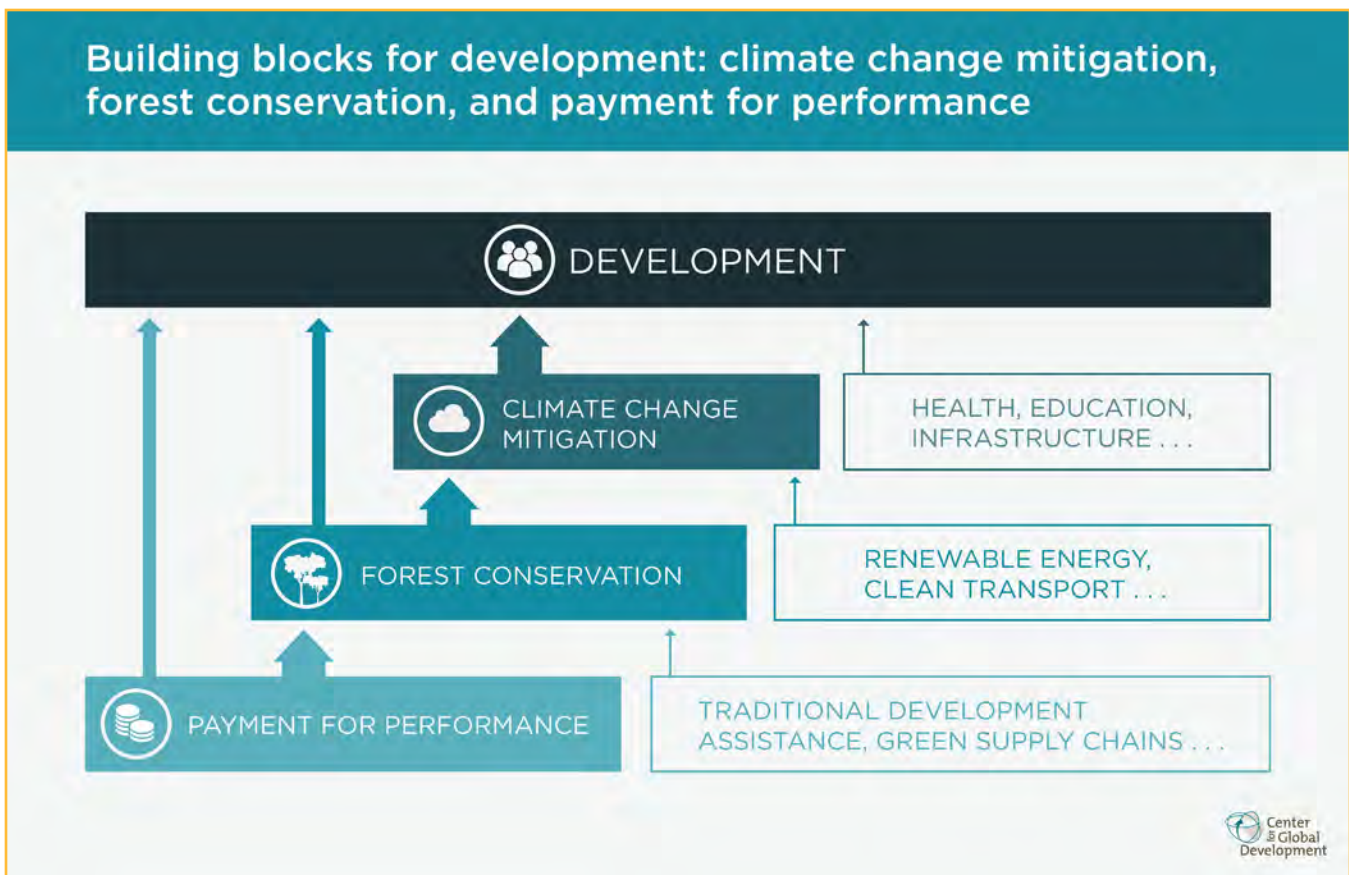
Building blocks for development: climate change mitigation, forest conservation, and payment for performance

DEVELOPMENT

CLIMATE CHANGE MITIGATION

HEALTH, EDUCATION, INFRASTRUCTURE . . .

FOREST CONSERVATION

RENEWABLE ENERGY, CLEAN TRANSPORT . . .

PAYMENT FOR PERFORMANCE

TRADITIONAL DEVELOPMENT ASSISTANCE, GREEN SUPPLY CHAINS . . .

Center for Global Development